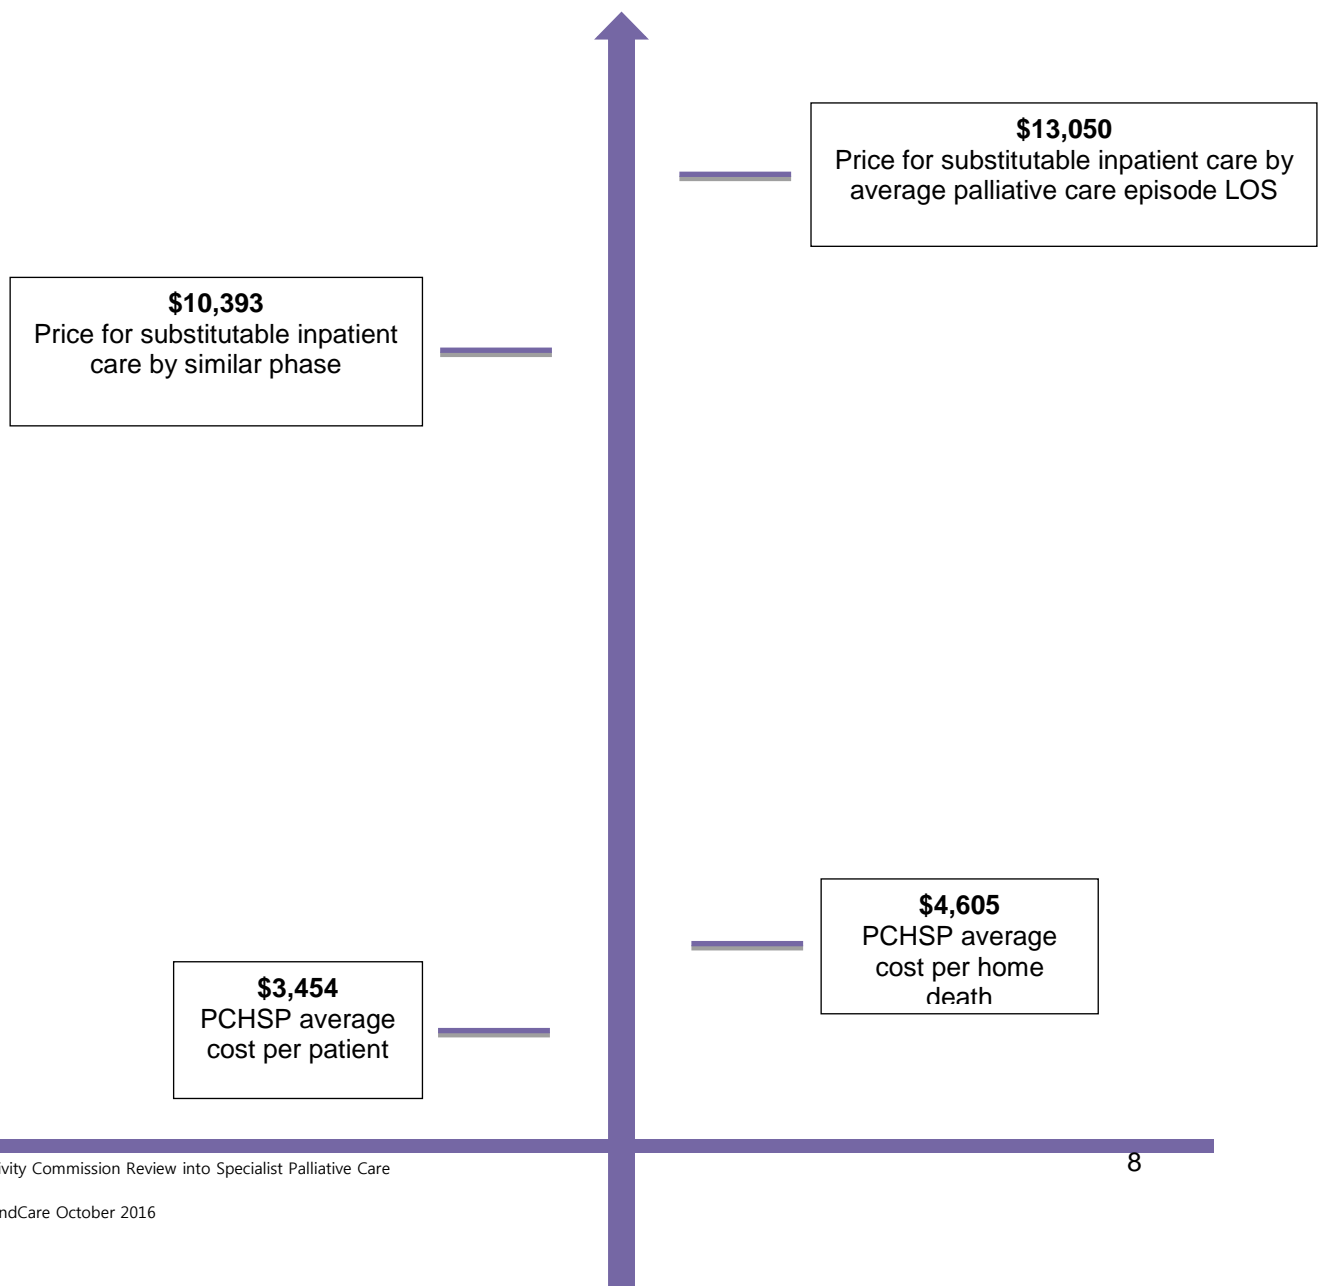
**$13,050**
Price for substitutable inpatient care by average palliative care episode LOS

**$10,393**
Price for substitutable inpatient care by similar phase

**$4,605**
PCHSP average cost per home death

**$3,454**
PCHSP average cost per patient

vity Commission Review into Specialist Palliative Care

ndCare October 2016

8